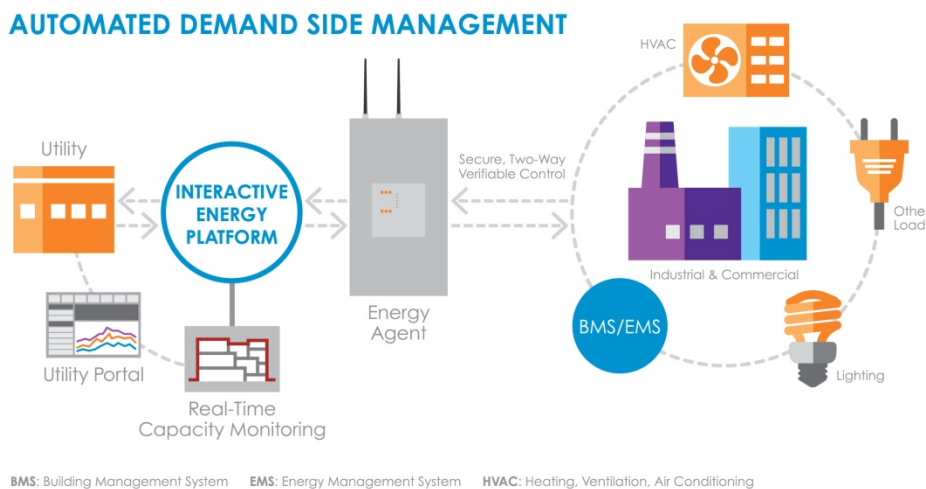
AUTOMATED DEMAND SIDE MANAGEMENT

Utility

INTERACTIVE ENERGY PLATFORM

Energy Agent

Secure, Two-Way Verifiable Control

HVAC

Othe Load

Industrial & Commercial

BMS/EMS

Lighting

Utility Portal

Real-Time Capacity Monitoring

BMS: Building Management System EMS: Energy Management System HVAC: Heating, Ventilation, Air Conditioning